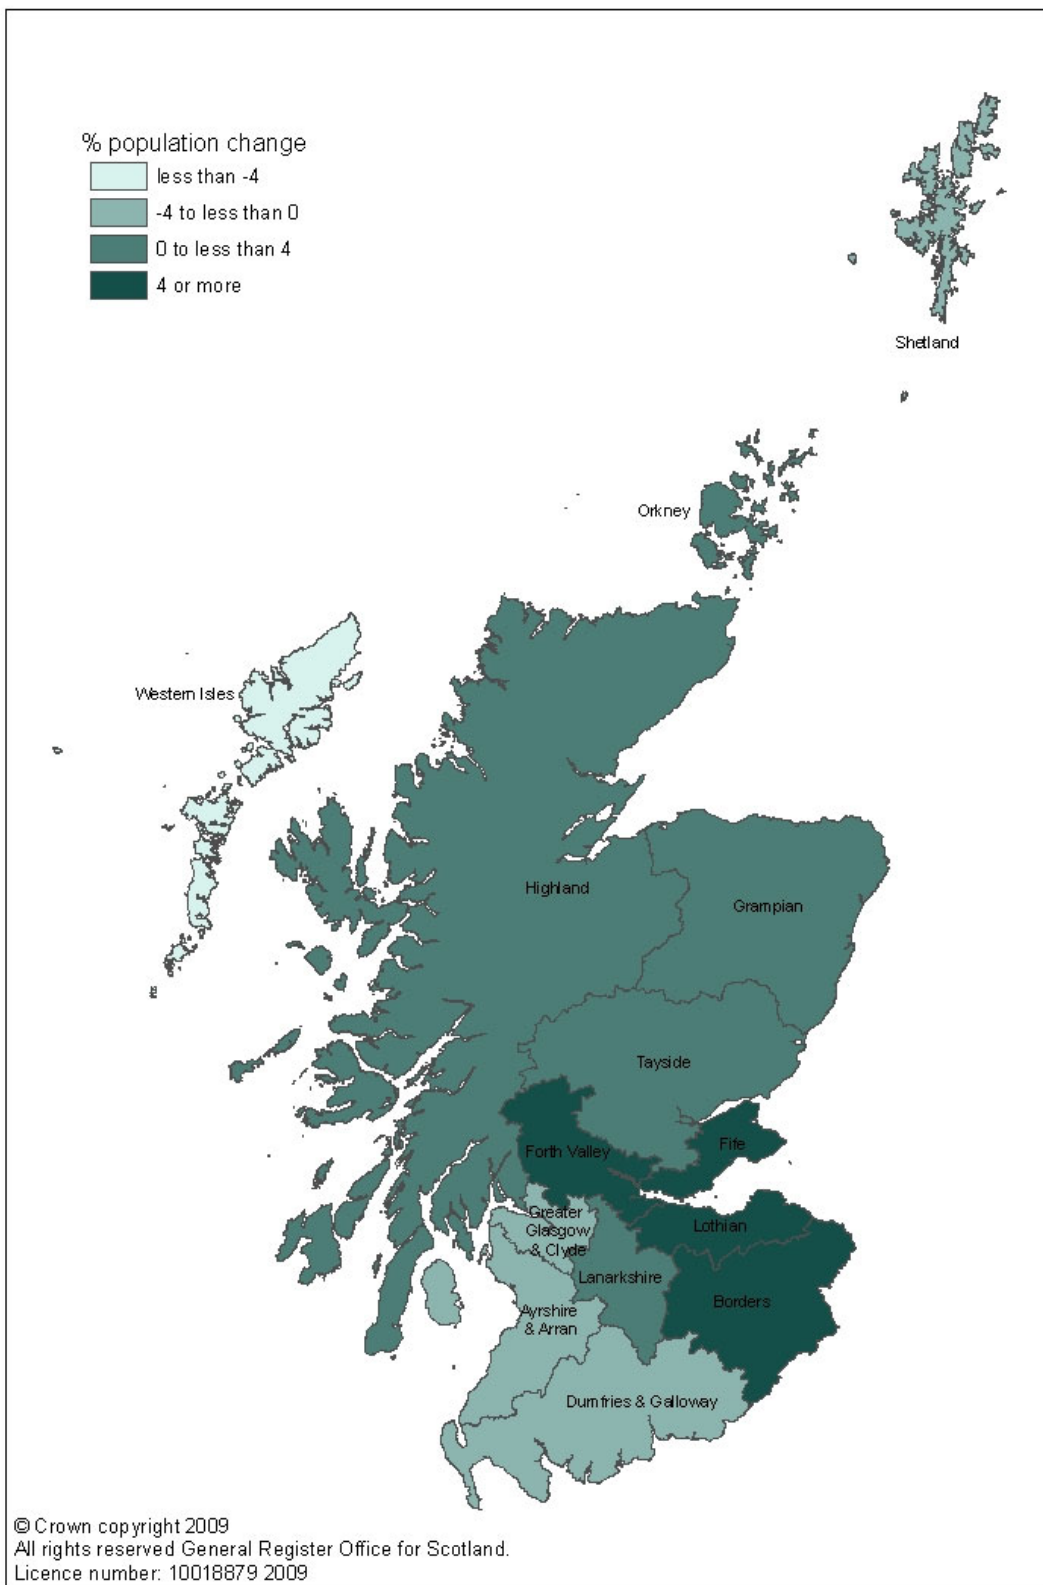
% population change
less than -4
-4 to less than 0
0 to less than 4
4 or more

Shetland

Orkney

Western Isles

Highland

Grampian

Tayside

Forth Valley

Fife

Greater Glasgow & Clyde

Lothian

Lanarkshire

Borders

Ayrshire & Arran

Dumfries & Galloway

© Crown copyright 2009
All rights reserved General Register Office for Scotland.
Licence number: 10018879 2009